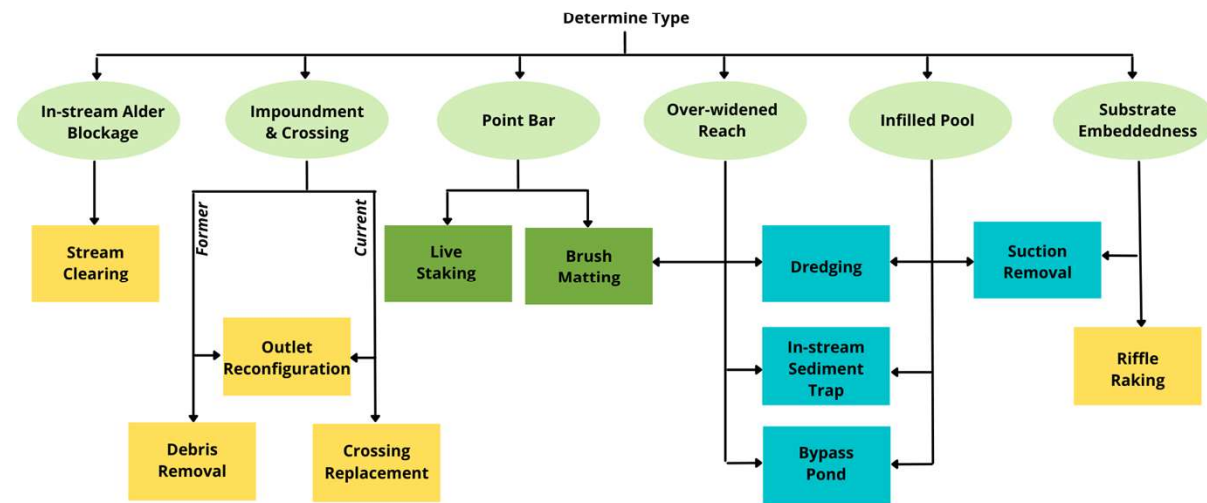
Determine Type

In-stream Alder Blockage

Impoundment & Crossing

Point Bar

Over-widened Reach

Infilled Pool

Substrate Embeddedness

Stream Clearing

Former

Current

Live Staking

Brush Matting

Dredging

Suction Removal

Outlet Reconfiguration

In-stream Sediment Trap

Riffle Raking

Debris Removal

Crossing Replacement

Bypass Pond